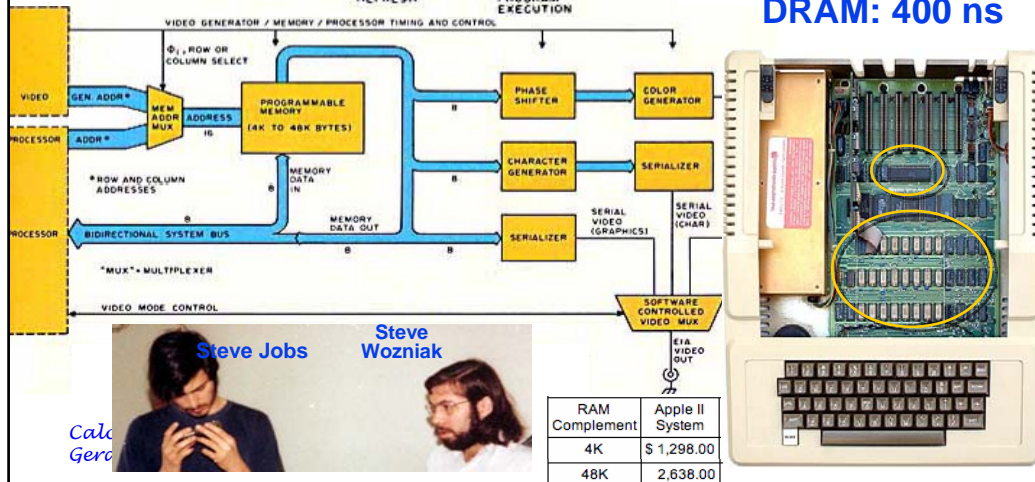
EXECUTION

DRAM: 400 ns

VIDEO GENERATOR / MEMORY / PROCESSOR TIMING AND CONTROL

$\Phi_1$, ROW OR COLUMN SELECT

VIDEO

GEN. ADDR*

MEM ADDR MUX

ADDRESS

16

PROGRAMMABLE MEMORY (4K TO 48K BYTES)

PHASE SHIFTER

COLOR GENERATOR

PROCESSOR

ADDR*

8

8

CHARACTER GENERATOR

SERIALIZER

* ROW AND COLUMN ADDRESSES

MEMORY DATA IN

8

SERIAL VIDEO (CHAR)

PROCESSOR

8

BIDIRECTIONAL SYSTEM BUS

MEMORY DATA OUT

SERIALIZER

SERIAL VIDEO (GRAPHICS)

8

"MUX" = MULTIPLEXER

VIDEO MODE CONTROL

SOFTWARE CONTROLLED VIDEO MUX

EIA VIDEO OUT

Steve Jobs

Steve Wozniak

Calc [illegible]
Gera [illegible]

| RAM Complement | Apple II System |
|---|---|
| 4K | $ 1,298.00 |
| 48K | 2,638.00 |